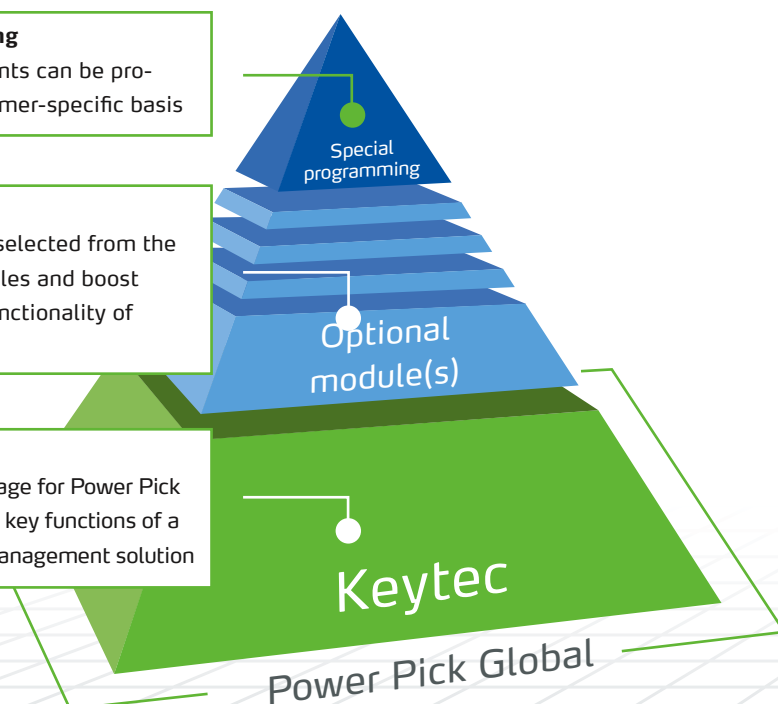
g
nts can be pro-
mer-specific basis

Special programming

selected from the
les and boost
nctionality of

Optional module(s)

age for Power Pick
key functions of a
anagement solution

Keytec

Power Pick Global